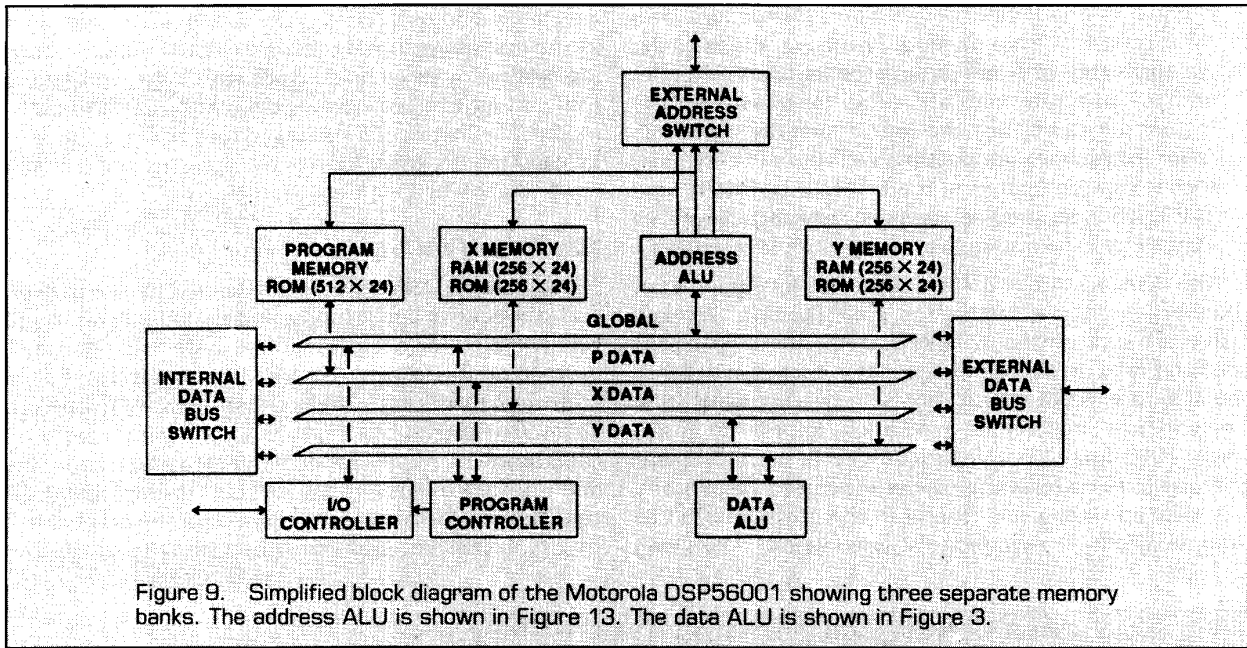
EXTERNAL ADDRESS SWITCH

PROGRAM MEMORY ROM ($512 \times 24$)

X MEMORY RAM ($256 \times 24$) ROM ($256 \times 24$)

ADDRESS ALU

Y MEMORY RAM ($256 \times 24$) ROM ($256 \times 24$)

GLOBAL

P DATA

X DATA

Y DATA

INTERNAL DATA BUS SWITCH

EXTERNAL DATA BUS SWITCH

I/O CONTROLLER

PROGRAM CONTROLLER

DATA ALU

Figure 9. Simplified block diagram of the Motorola DSP56001 showing three separate memory banks. The address ALU is shown in Figure 13. The data ALU is shown in Figure 3.